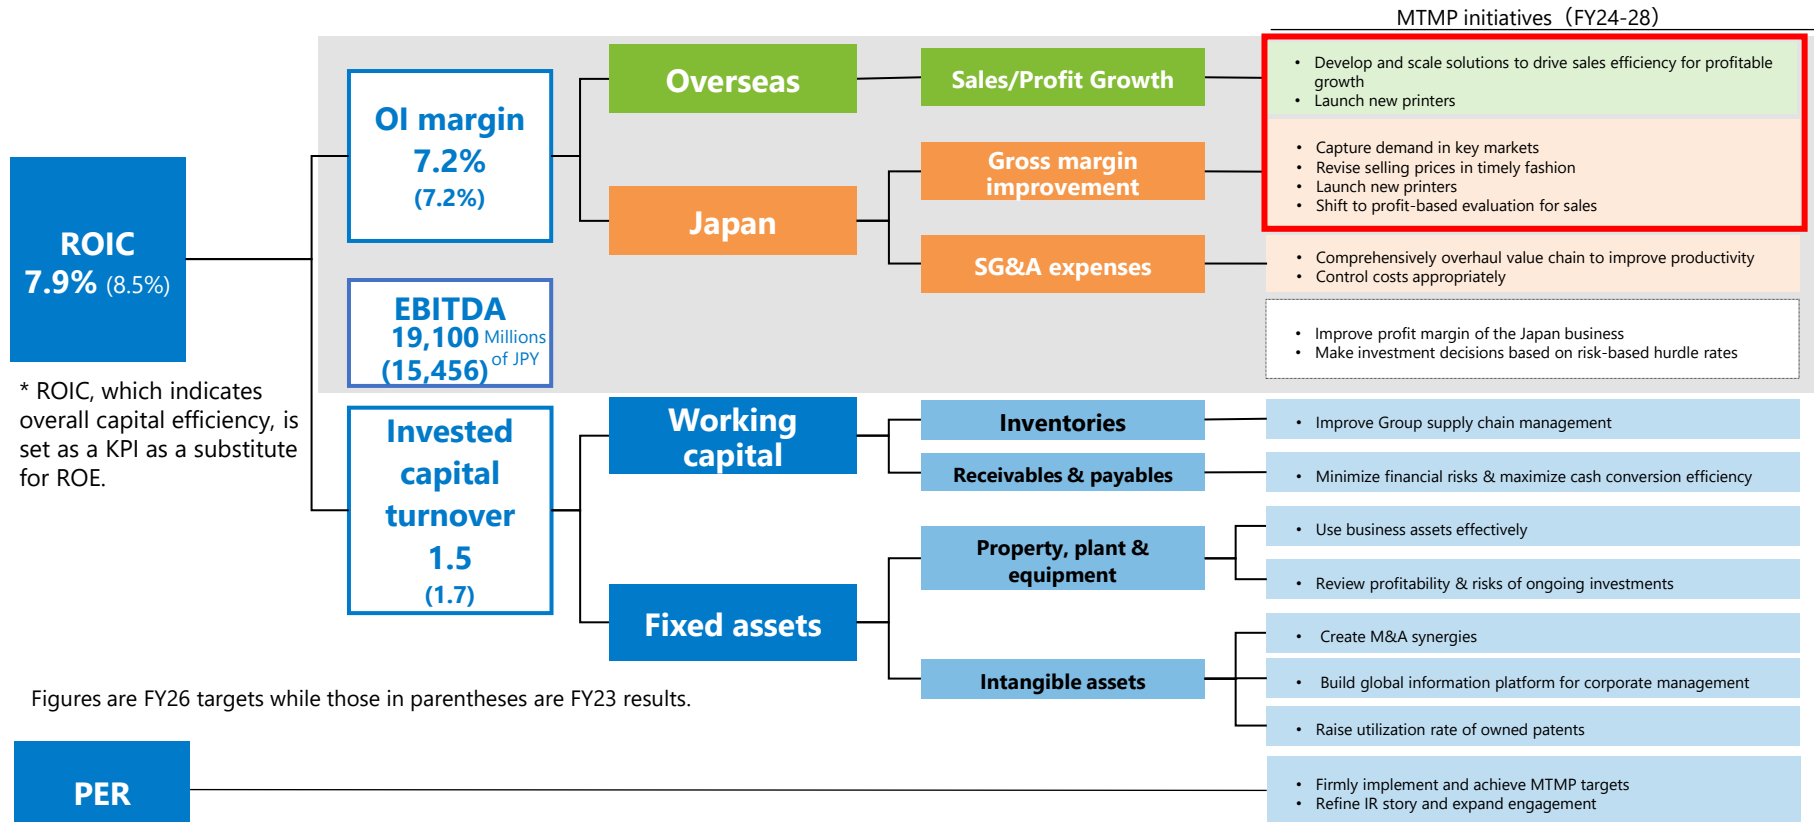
MTMP initiatives（FY24-28)

ROIC
7.9% (8.5%)

* ROIC, which indicates overall capital efficiency, is set as a KPI as a substitute for ROE.

OI margin
7.2%
(7.2%)

EBITDA
19,100 Millions of JPY
(15,456)

Invested capital turnover
1.5
(1.7)

Overseas

Japan

Working capital

Fixed assets

Sales/Profit Growth

Gross margin improvement

SG&A expenses

Inventories

Receivables & payables

Property, plant & equipment

Intangible assets

• Develop and scale solutions to drive sales efficiency for profitable growth
• Launch new printers

• Capture demand in key markets
• Revise selling prices in timely fashion
• Launch new printers
• Shift to profit-based evaluation for sales

• Comprehensively overhaul value chain to improve productivity
• Control costs appropriately

• Improve profit margin of the Japan business
• Make investment decisions based on risk-based hurdle rates

• Improve Group supply chain management

• Minimize financial risks & maximize cash conversion efficiency

• Use business assets effectively

• Review profitability & risks of ongoing investments

• Create M&A synergies

• Build global information platform for corporate management

• Raise utilization rate of owned patents

Figures are FY26 targets while those in parentheses are FY23 results.

PER

• Firmly implement and achieve MTMP targets
• Refine IR story and expand engagement